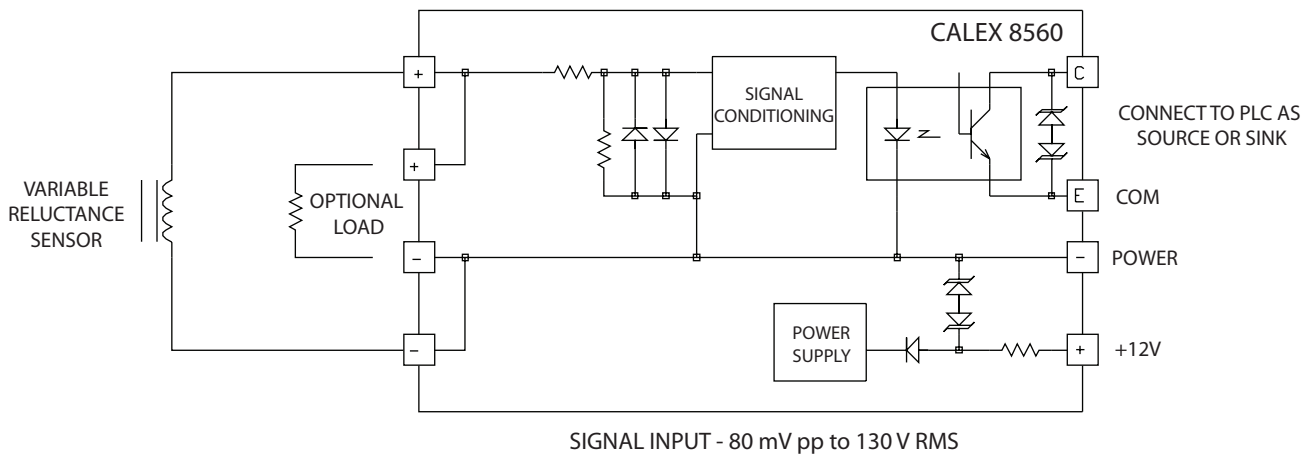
CALEX 8560

VARIABLE RELUCTANCE SENSOR

+

+

OPTIONAL LOAD

–

–

SIGNAL CONDITIONING

POWER SUPPLY

C

CONNECT TO PLC AS SOURCE OR SINK

E

COM

–

POWER

+

+12V

SIGNAL INPUT - 80 mV pp to 130 V RMS